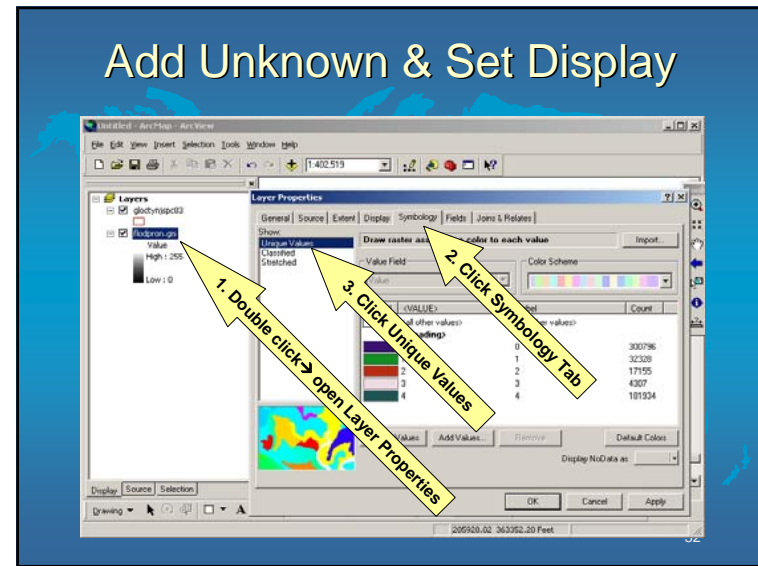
Add Unknown & Set Display

Untitled - ArcMap - ArcView

File Edit View Insert Selection Tools Window Help

1:402,519

Layers
glcctyrnjspc83
flodpron.gsi
Value
High : 255
Low : 0

Display Source Selection

Drawing

Layer Properties

General Source Extent Display Symbology Fields Joins & Relates

Show:
Unique Values
Classified
Stretched

Draw raster as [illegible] color to each value

Import...

Value Field

Value

Color Scheme

<VALUE>
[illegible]el
Count

all other values>
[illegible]r values>
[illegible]ading>

0 0 300796
1 1 32328
2 2 17155
3 3 4307
4 4 181934

Values Add Values... Remove

Default Colors

Display NoData as

OK Cancel Apply

1. Double click → open Layer Properties

2. Click Symbology Tab

3. Click Unique Values

205928.02 363352.20 Feet

32